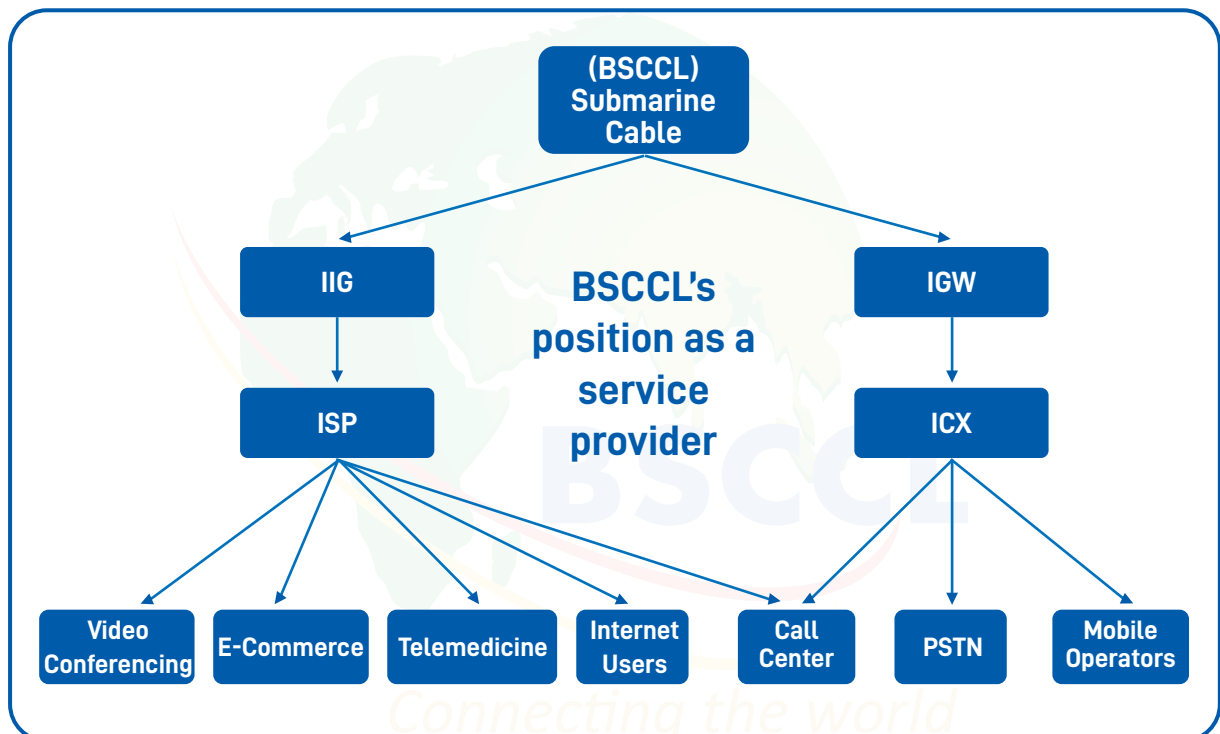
(BSCCL) Submarine Cable

IIG

IGW

BSCCL's position as a service provider

ISP

ICX

Video Conferencing

E-Commerce

Telemedicine

Internet Users

Call Center

PSTN

Mobile Operators

BSCCL

Connecting the world